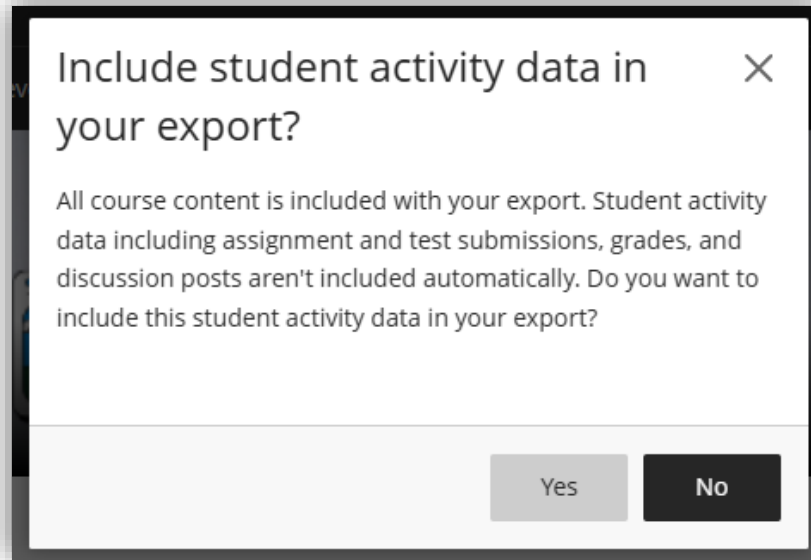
Include student activity data in your export?

×

All course content is included with your export. Student activity data including assignment and test submissions, grades, and discussion posts aren't included automatically. Do you want to include this student activity data in your export?

Yes

No